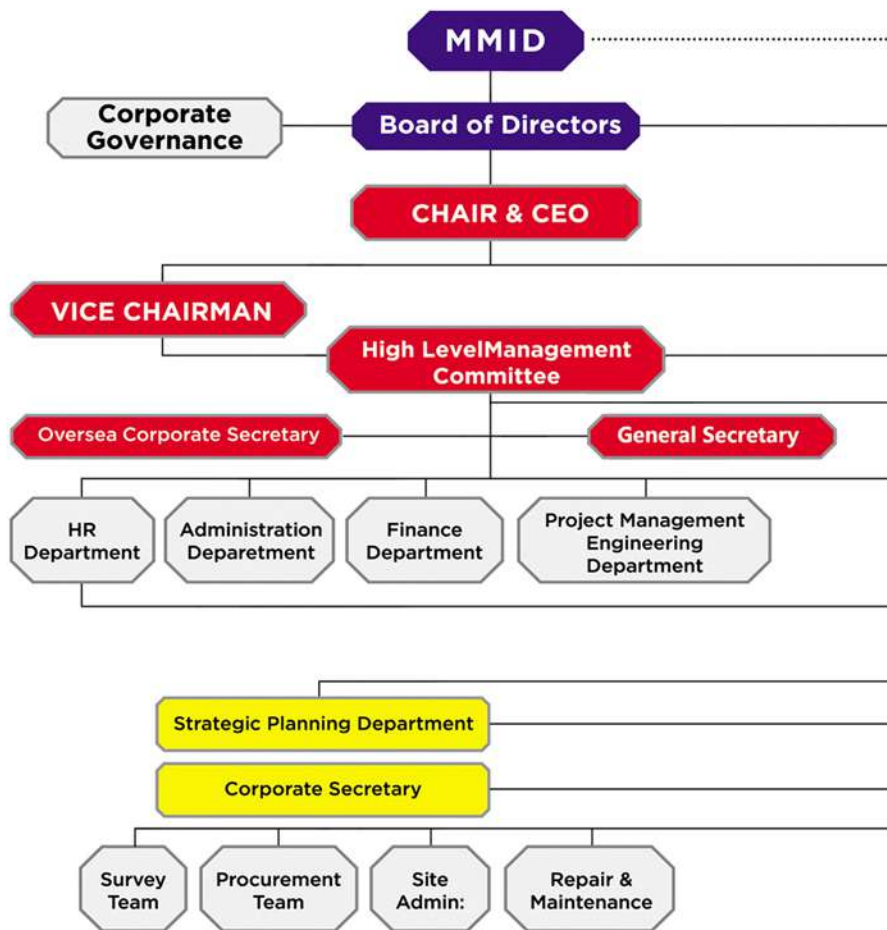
MMID

Corporate Governance

Board of Directors

CHAIR & CEO

VICE CHAIRMAN

High LevelManagement Committee

Oversea Corporate Secretary

General Secretary

HR Department

Administration Deparetment

Finance Department

Project Management Engineering Department

Strategic Planning Department

Corporate Secretary

Survey Team

Procurement Team

Site Admin:

Repair & Maintenance